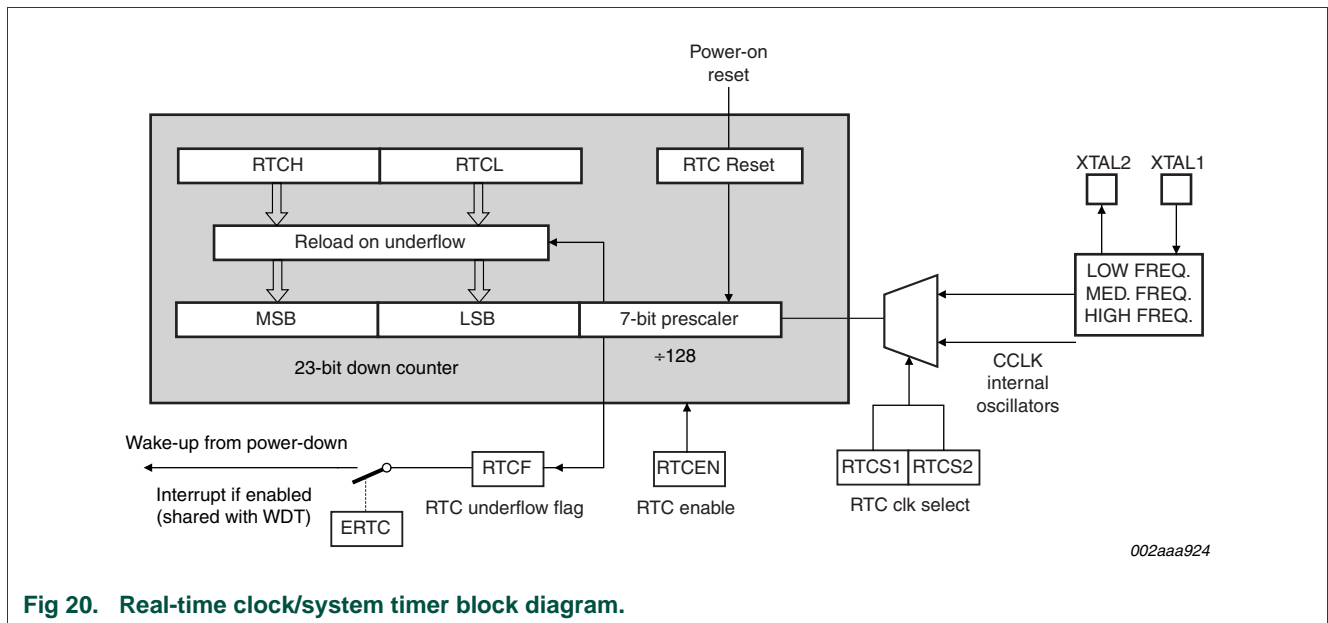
Power-on reset

RTCH

RTCL

RTC Reset

XTAL2

XTAL1

Reload on underflow

LOW FREQ.
MED. FREQ.
HIGH FREQ.

MSB

LSB

7-bit prescaler

÷128

23-bit down counter

CCLK internal oscillators

Wake-up from power-down

Interrupt if enabled (shared with WDT)

ERTC

RTCF

RTC underflow flag

RTCEN

RTC enable

RTCS1

RTCS2

RTC clk select

002aaa924

Fig 20. Real-time clock/system timer block diagram.